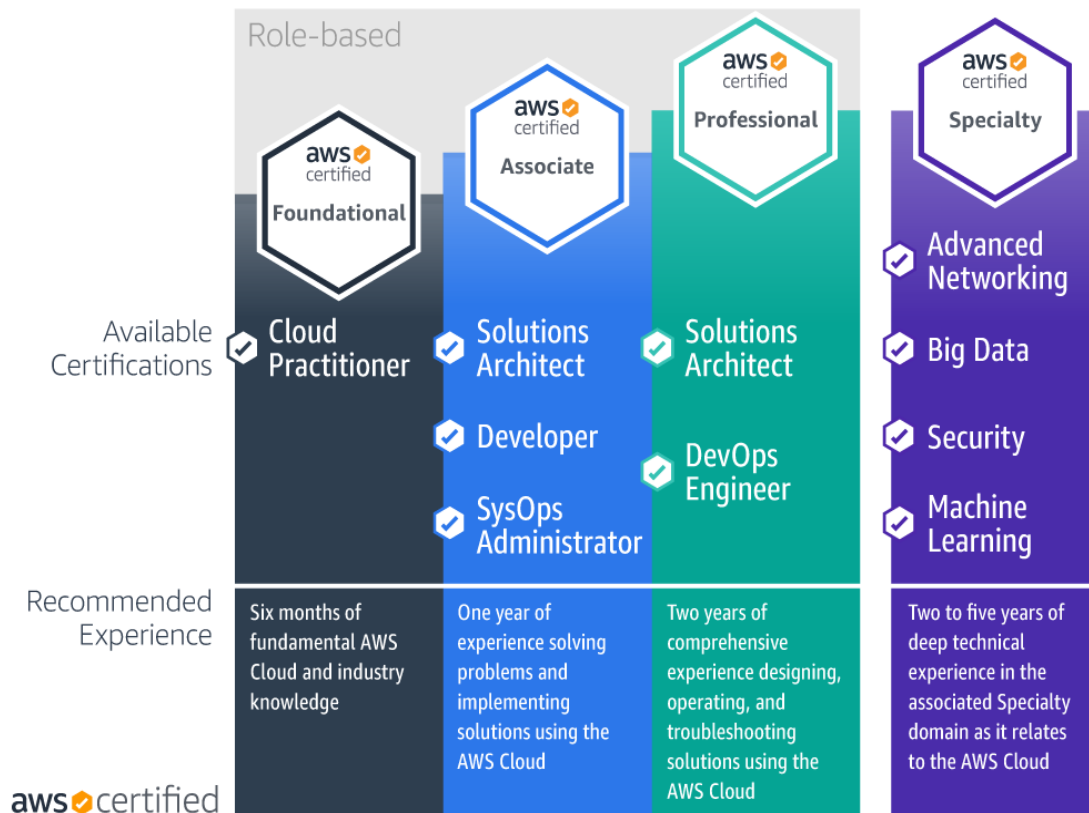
Role-based

aws certified
Foundational

aws certified
Associate

aws certified
Professional

aws certified
Specialty

Available Certifications

Cloud Practitioner

Solutions Architect

Developer

SysOps Administrator

Solutions Architect

DevOps Engineer

Advanced Networking

Big Data

Security

Machine Learning

Recommended Experience

Six months of fundamental AWS Cloud and industry knowledge

One year of experience solving problems and implementing solutions using the AWS Cloud

Two years of comprehensive experience designing, operating, and troubleshooting solutions using the AWS Cloud

Two to five years of deep technical experience in the associated Specialty domain as it relates to the AWS Cloud

aws certified